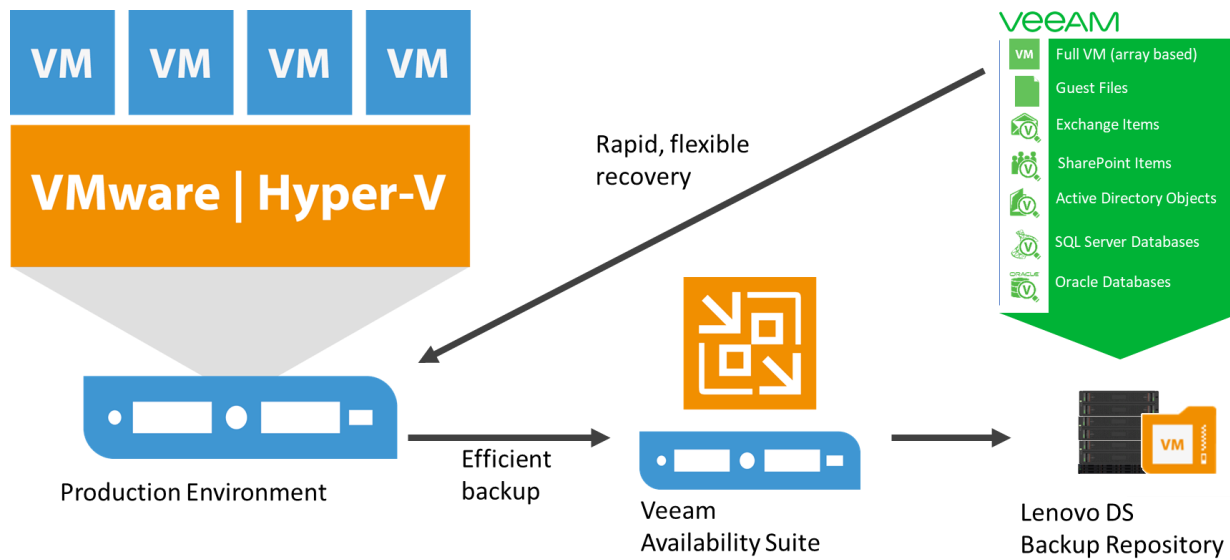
VM VM VM VM

VMware | Hyper-V

VEEAM

VM Full VM (array based)

Guest Files

Exchange Items

SharePoint Items

Active Directory Objects

SQL Server Databases

ORACLE Oracle Databases

Rapid, flexible recovery

Production Environment

Efficient backup

Veeam Availability Suite

VM

Lenovo DS Backup Repository